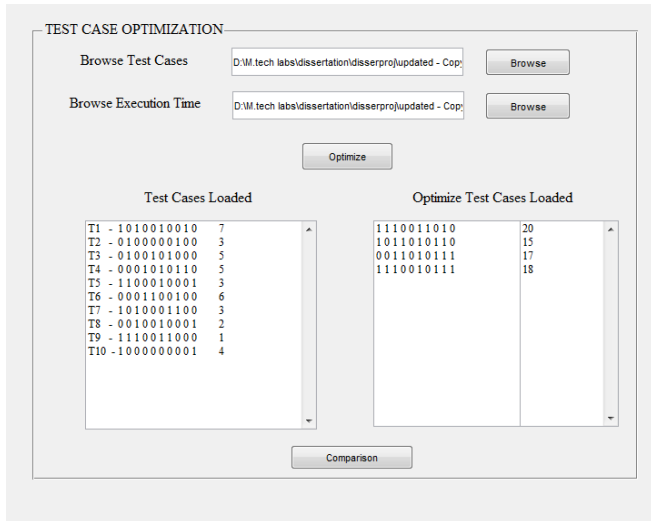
TEST CASE OPTIMIZATION

Browse Test Cases
D:\M.tech labs\dissertation\disserproj\updated - Copy
Browse

Browse Execution Time
D:\M.tech labs\dissertation\disserproj\updated - Copy
Browse

Optimize

Test Cases Loaded

T1 - 1 0 1 0 0 1 0 0 1 0 7
T2 - 0 1 0 0 0 0 0 1 0 0 3
T3 - 0 1 0 0 1 0 1 0 0 0 5
T4 - 0 0 0 1 0 1 0 1 1 0 5
T5 - 1 1 0 0 0 1 0 0 0 1 3
T6 - 0 0 0 1 1 0 0 1 0 0 6
T7 - 1 0 1 0 0 0 1 1 0 0 3
T8 - 0 0 1 0 0 1 0 0 0 1 2
T9 - 1 1 1 0 0 1 1 0 0 0 1
T10 - 1 0 0 0 0 0 0 0 0 1 4

Optimize Test Cases Loaded

| 1 1 1 0 0 1 1 0 1 0 | 20 |
| 1 0 1 1 0 1 0 1 1 0 | 15 |
| 0 0 1 1 0 1 0 1 1 1 | 17 |
| 1 1 1 0 0 1 0 1 1 1 | 18 |

Comparison